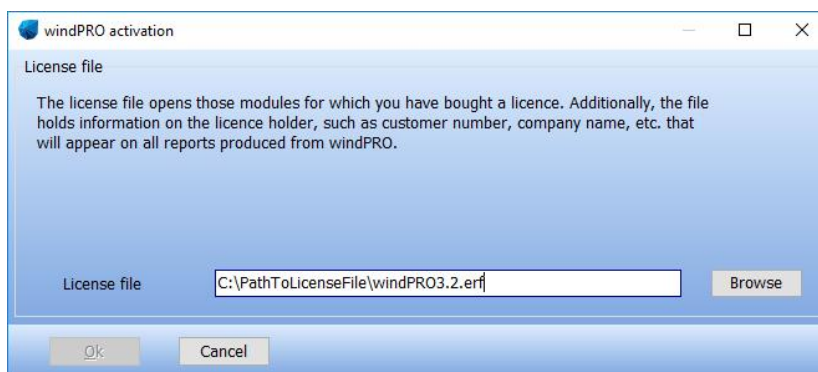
windPRO activation

License file

The license file opens those modules for which you have bought a licence. Additionally, the file holds information on the licence holder, such as customer number, company name, etc. that will appear on all reports produced from windPRO.

License file C:\PathToLicenseFile\windPRO3.2.erf Browse

Ok Cancel